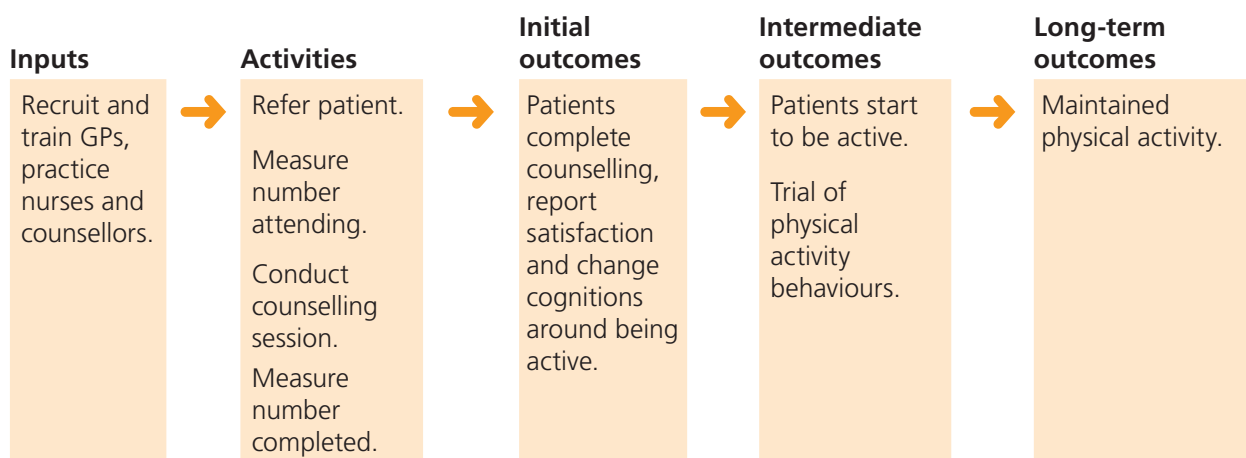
Inputs

Recruit and train GPs, practice nurses and counsellors.

Activities

Refer patient.

Measure number attending.

Conduct counselling session.

Measure number completed.

Initial outcomes

Patients complete counselling, report satisfaction and change cognitions around being active.

Intermediate outcomes

Patients start to be active.

Trial of physical activity behaviours.

Long-term outcomes

Maintained physical activity.